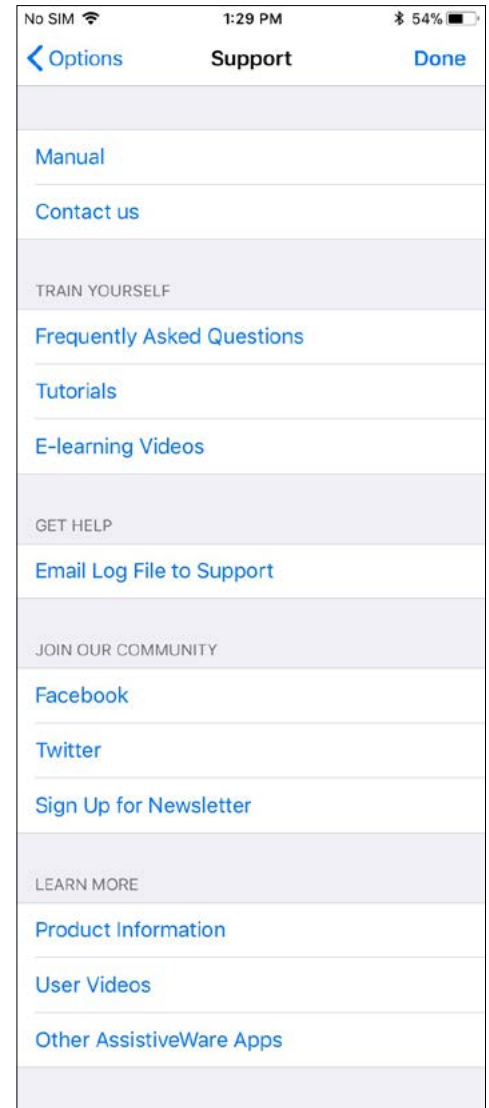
No SIM 1:29 PM 54%

Options Support Done

Manual

Contact us

TRAIN YOURSELF

Frequently Asked Questions

Tutorials

E-learning Videos

GET HELP

Email Log File to Support

JOIN OUR COMMUNITY

Facebook

Twitter

Sign Up for Newsletter

LEARN MORE

Product Information

User Videos

Other AssistiveWare Apps